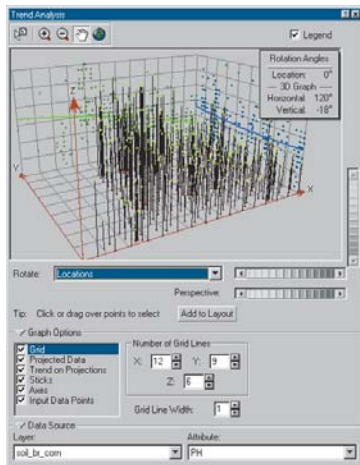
Trend Analysis

Legend

Rotation Angles
Location: 0°
3D Graph
Horizontal: 120°
Vertical: -18°

Z
Y
X

Rotate: Locations

Perspective:

Tip: Click or drag over points to select
Add to Layout

Graph Options
Grid
Projected Data
Trend on Projections
Sticks
Axes
Input Data Points

Number of Grid Lines
X: 12
Y: 9
Z: 6

Grid Line Width: 1

Data Source
Layer:
soil_br_com
Attribute:
PH